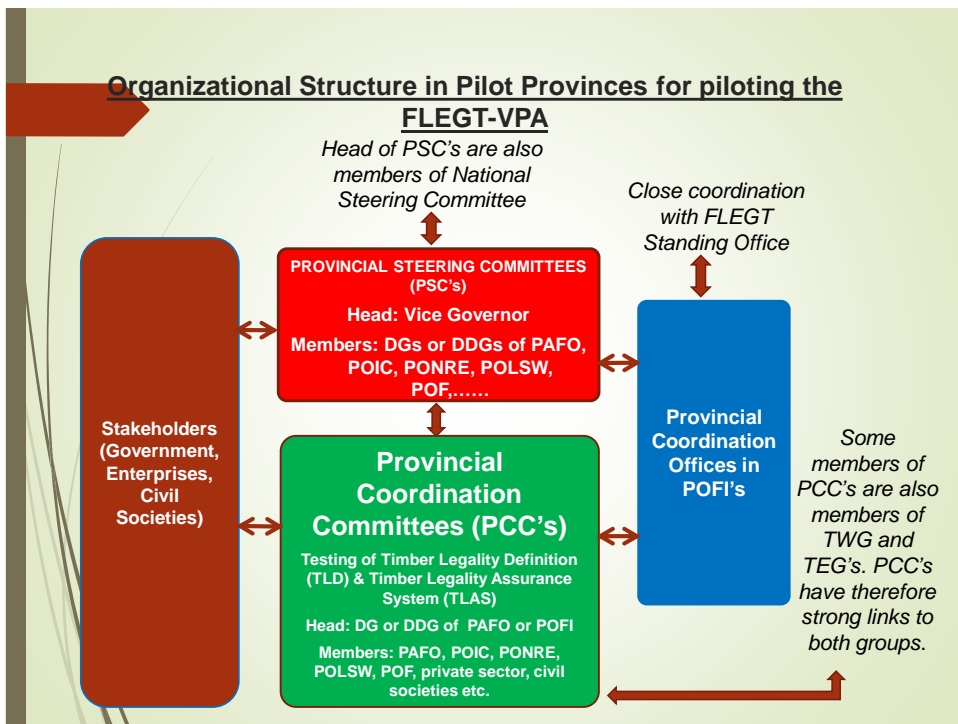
Organizational Structure in Pilot Provinces for piloting the FLEGT-VPA

Head of PSC's are also members of National Steering Committee

Close coordination with FLEGT Standing Office

Stakeholders (Government, Enterprises, Civil Societies)

PROVINCIAL STEERING COMMITTEES (PSC's)

Head: Vice Governor

Members: DGs or DDGs of PAFO, POIC, PONRE, POLSW, POF,……

Provincial Coordination Offices in POFI's

Provincial Coordination Committees (PCC's)

Testing of Timber Legality Definition (TLD) & Timber Legality Assurance System (TLAS)

Head: DG or DDG of PAFO or POFI

Members: PAFO, POIC, PONRE, POLSW, POF, private sector, civil societies etc.

Some members of PCC's are also members of TWG and TEG's. PCC's have therefore strong links to both groups.